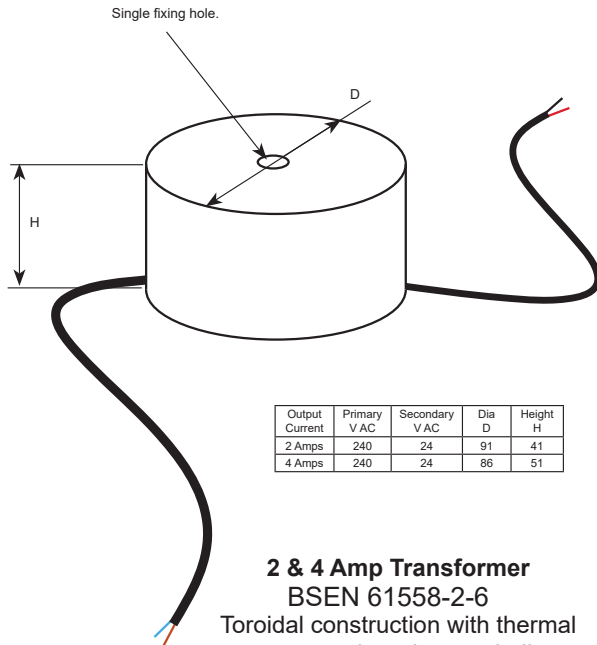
Single fixing hole.

D

H

| Output Current | Primary V AC | Secondary V AC | Dia D | Height H |
|---|---|---|---|---|
| 2 Amps | 240 | 24 | 91 | 41 |
| 4 Amps | 240 | 24 | 86 | 51 |

**2 & 4 Amp Transformer**
BSEN 61558-2-6
Toroidal construction with thermal
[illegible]